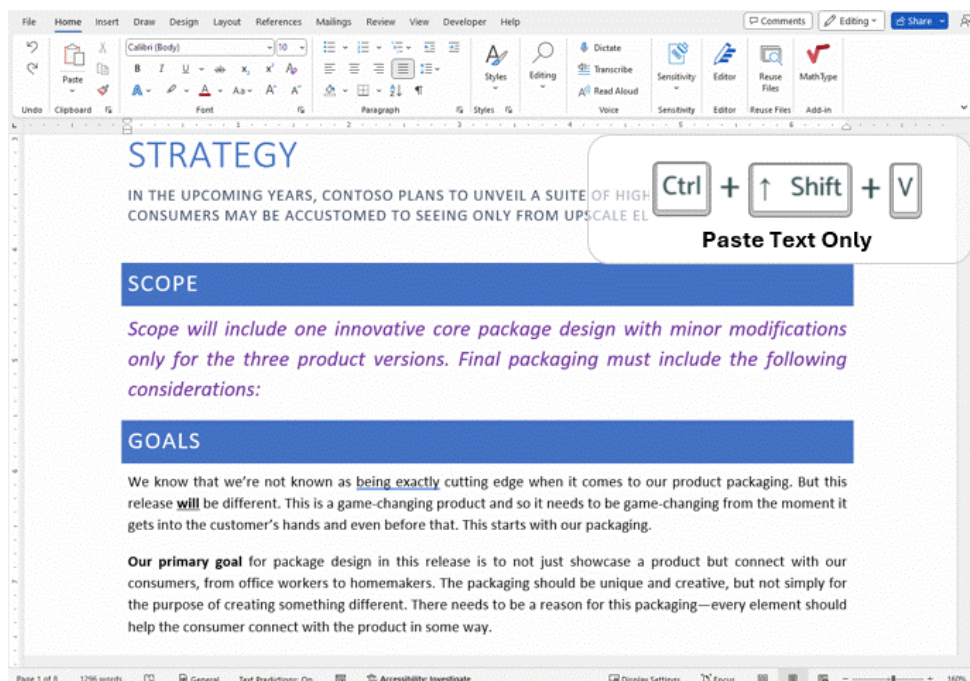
File Home Insert Draw Design Layout References Mailings Review View Developer Help

Comments Editing Share

Undo Clipboard Paste Calibri (Body) 10 Font Paragraph Styles Styles Editing Dictate Transcribe Read Aloud Voice Sensitivity Sensitivity Editor Editor Reuse Files Reuse Files MathType Add-in

STRATEGY

IN THE UPCOMING YEARS, CONTOSO PLANS TO UNVEIL A SUITE OF HIGH CONSUMERS MAY BE ACCUSTOMED TO SEEING ONLY FROM UPSCALE EL

Ctrl + ↑ Shift + V

Paste Text Only

SCOPE

Scope will include one innovative core package design with minor modifications only for the three product versions. Final packaging must include the following considerations:

GOALS

We know that we're not known as being exactly cutting edge when it comes to our product packaging. But this release will be different. This is a game-changing product and so it needs to be game-changing from the moment it gets into the customer's hands and even before that. This starts with our packaging.

Our primary goal for package design in this release is to not just showcase a product but connect with our consumers, from office workers to homemakers. The packaging should be unique and creative, but not simply for the purpose of creating something different. There needs to be a reason for this packaging—every element should help the consumer connect with the product in some way.

Page 1 of 8 1296 words General Text Predictions: On Accessibility: Investigate Display Settings Focus 160%